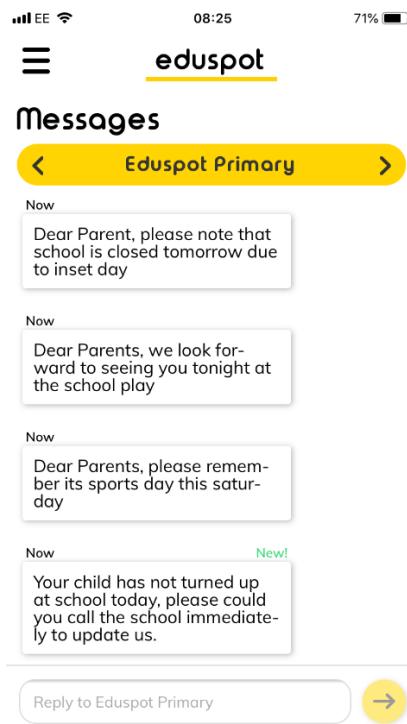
EE 08:25 71%

eduspot

Messages

Eduspot Primary

Now

Dear Parent, please note that school is closed tomorrow due to inset day

Now

Dear Parents, we look forward to seeing you tonight at the school play

Now

Dear Parents, please remember its sports day this saturday

Now

New!

Your child has not turned up at school today, please could you call the school immediately to update us.

Reply to Eduspot Primary